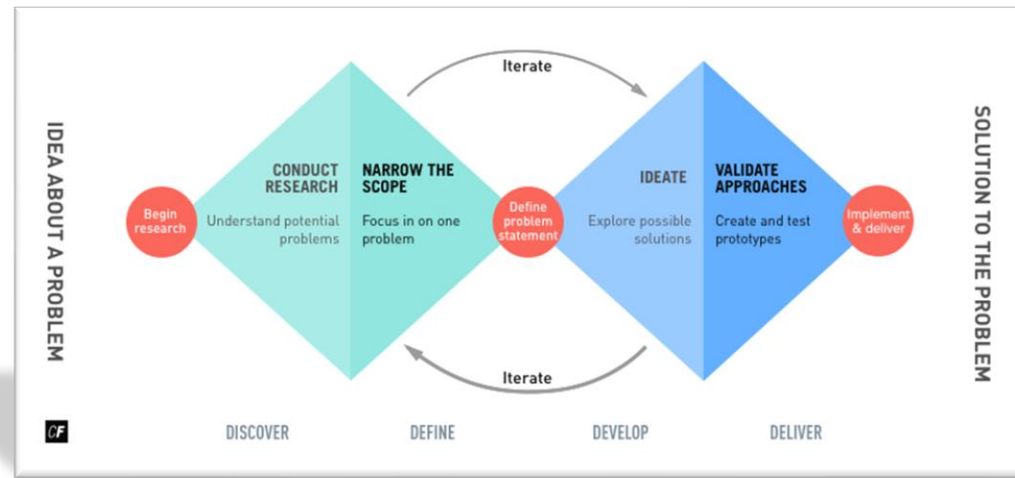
IDEA ABOUT A PROBLEM

Iterate

Begin research

CONDUCT RESEARCH

Understand potential problems

NARROW THE SCOPE

Focus in on one problem

Define problem statement

IDEATE

Explore possible solutions

VALIDATE APPROACHES

Create and test prototypes

Implement & deliver

Iterate

SOLUTION TO THE PROBLEM

CF

DISCOVER

DEFINE

DEVELOP

DELIVER